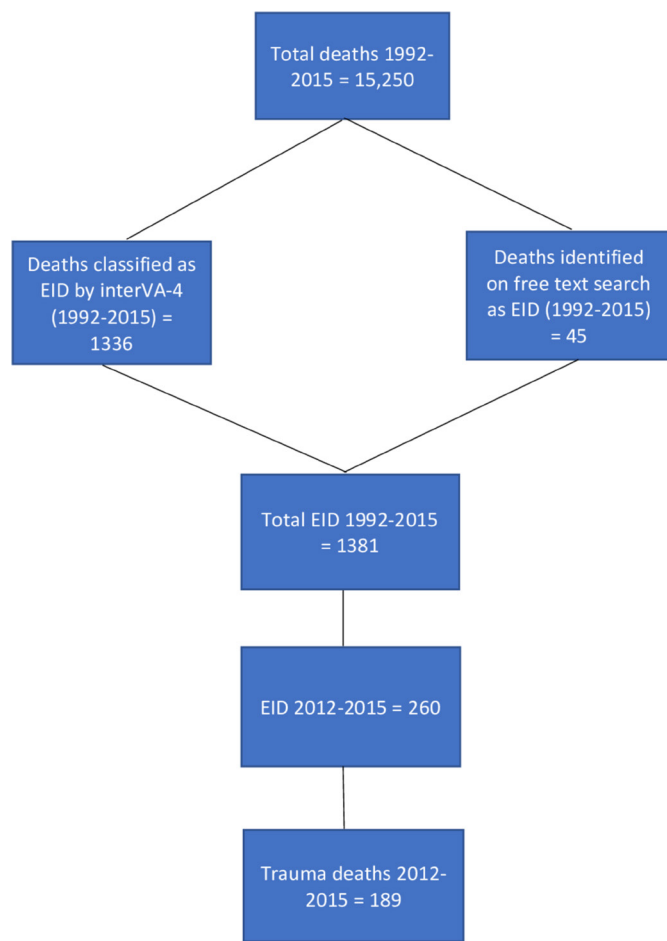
Total deaths 1992-2015 = 15,250

Deaths classified as EID by interVA-4 (1992-2015) = 1336

Deaths identified on free text search as EID (1992-2015) = 45

Total EID 1992-2015 = 1381

EID 2012-2015 = 260

Trauma deaths 2012-2015 = 189